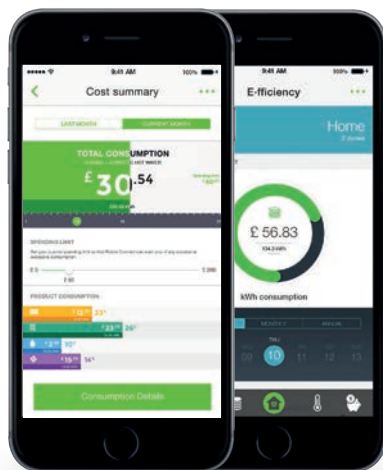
9:41 AM
100%
Cost summary
LAST MONTH
CURRENT MONTH
TOTAL CONSUMPTION
£ 30.54
SPENDING LIMIT
£ 0
£ 200
PRODUCT CONSUMPTION
23%
26%
30%
14%
Consumption Details

9:41 AM
100%
E-fficiency
Home
2 zones
£ 56.83
kWh consumption
MONTHLY
ANNUAL
TH
09
10
11
12
13